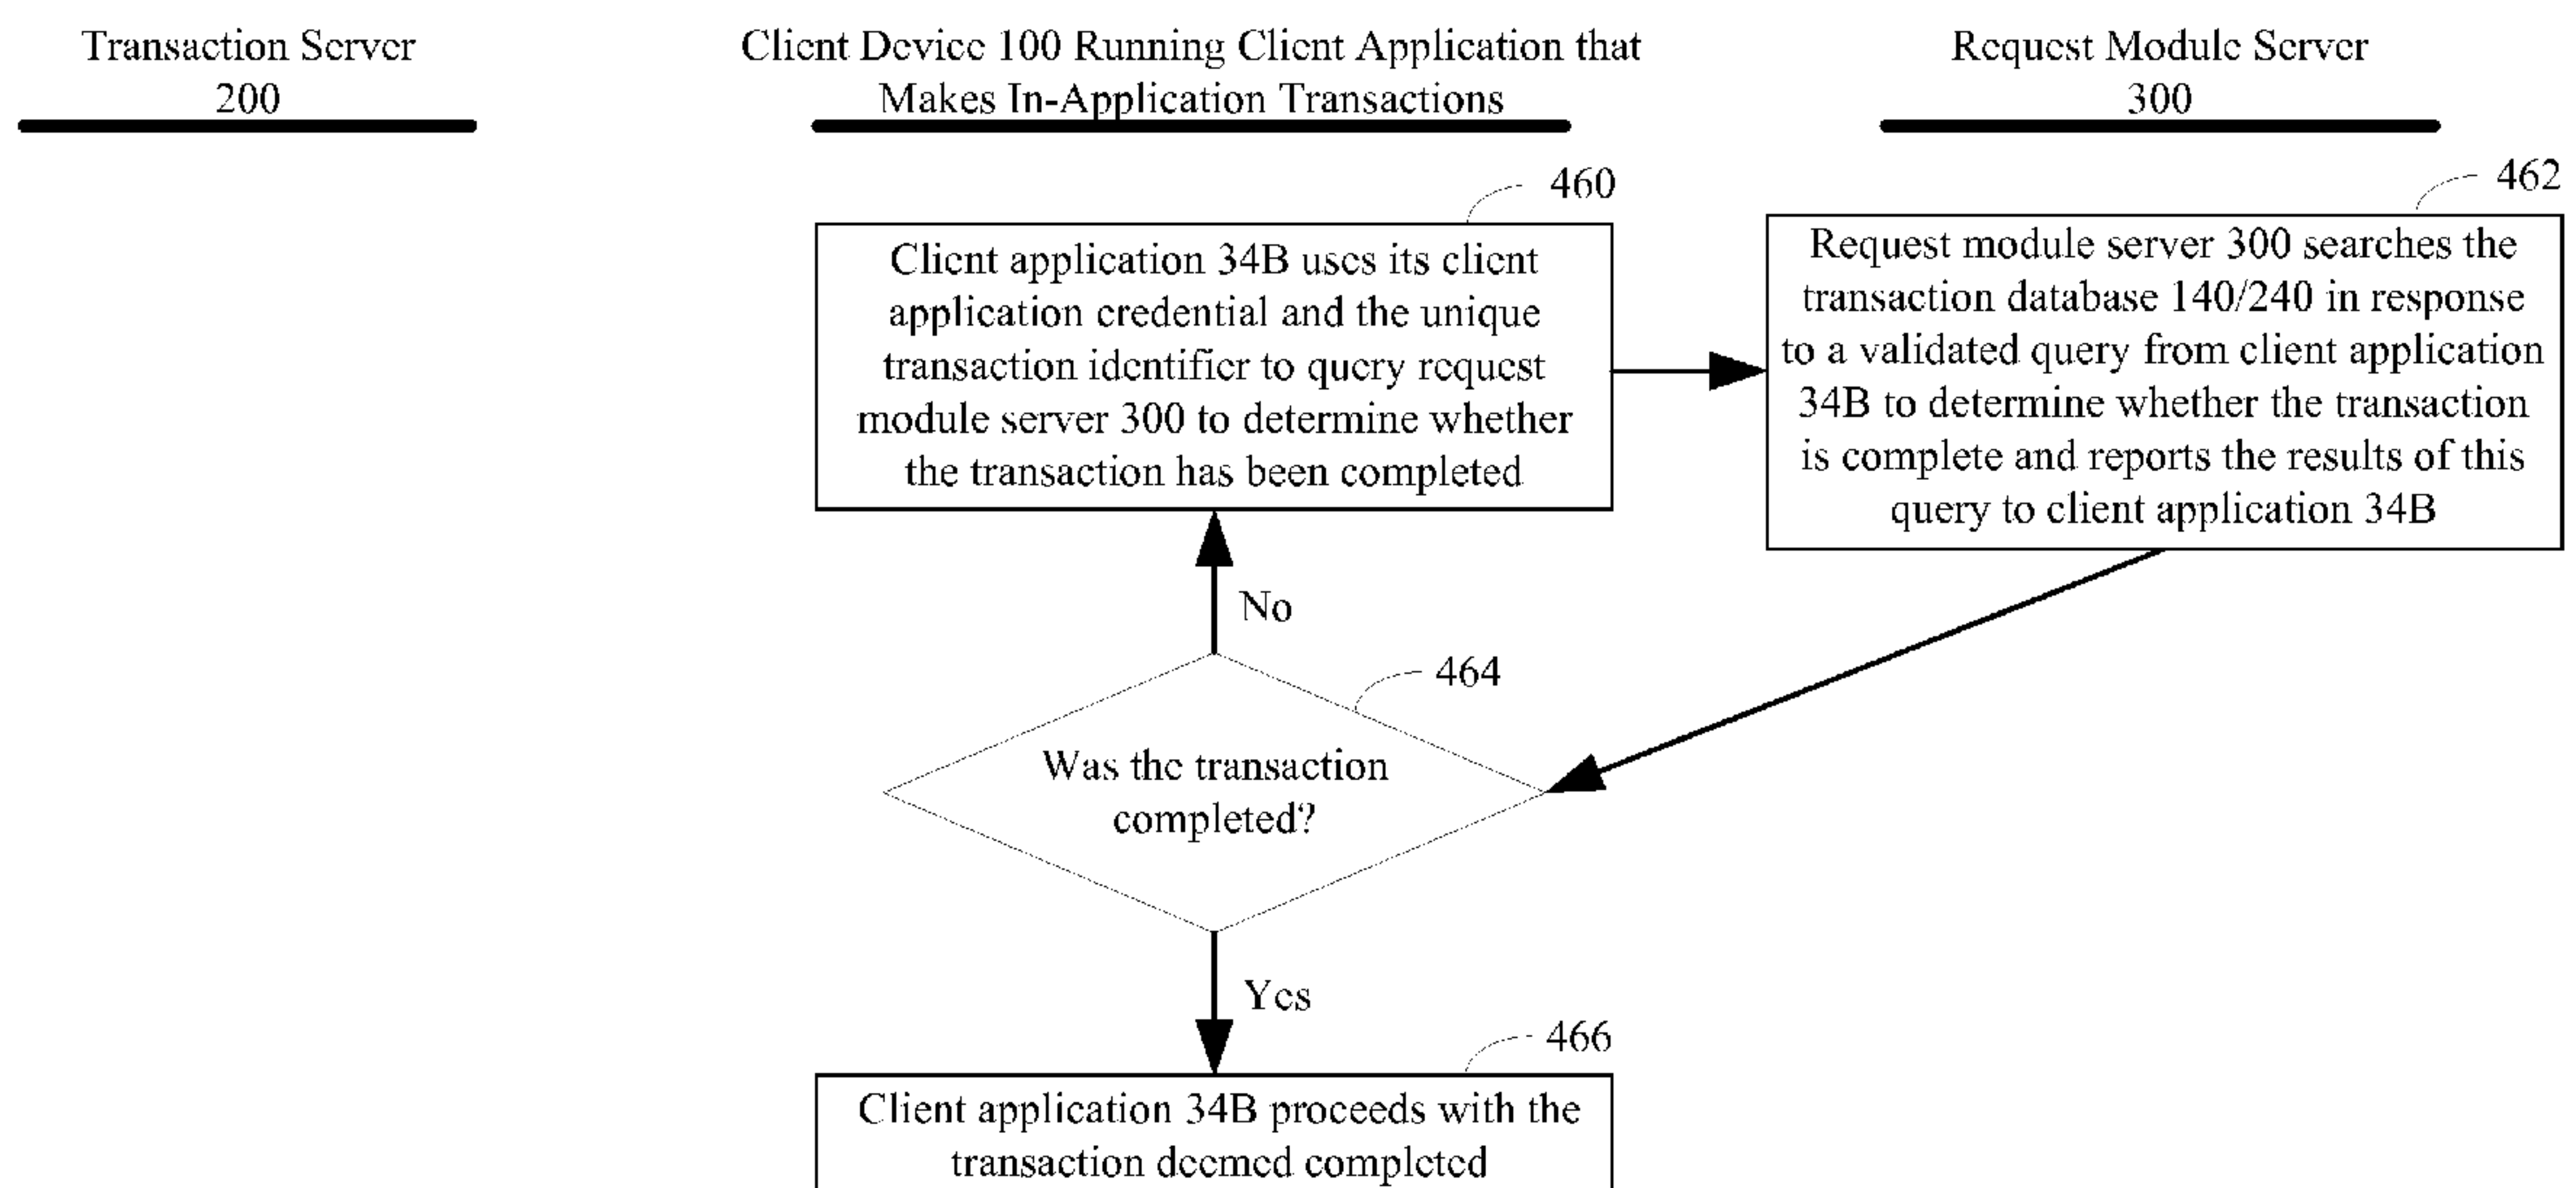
Transaction Server 200

Client Device 100 Running Client Application that Makes In-Application Transactions

Request Module Server 300

460

Client application 34B uses its client application credential and the unique transaction identifier to query request module server 300 to determine whether the transaction has been completed

462

Request module server 300 searches the transaction database 140/240 in response to a validated query from client application 34B to determine whether the transaction is complete and reports the results of this query to client application 34B

No

464

Was the transaction completed?

Yes

466

Client application 34B proceeds with the transaction deemed completed